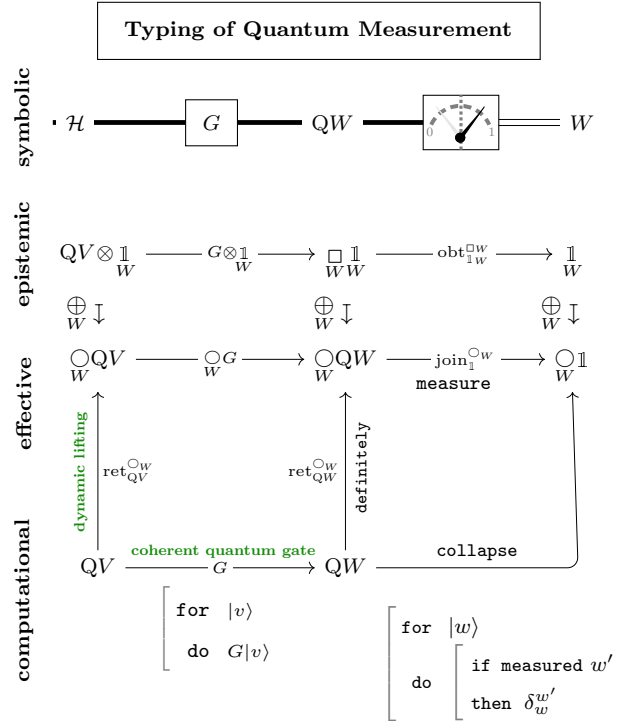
Typing of Quantum Measurement

symbolic

$\mathcal{H}$ $G$ $\mathrm{Q}W$ 0 1 $W$

epistemic

$\mathrm{Q}V \otimes \underset{W}{\mathbb{1}}$ $G \otimes \underset{W}{\mathbb{1}}$ $\underset{W}{\Box}\underset{W}{\mathbb{1}}$ $\mathrm{obt}^{\Box_W}_{\mathbb{1}_W}$ $\underset{W}{\mathbb{1}}$

$\underset{W}{\bigoplus}$ ↧ $\underset{W}{\bigoplus}$ ↧ $\underset{W}{\bigoplus}$ ↧

effective

$\underset{W}{\bigcirc}\mathrm{Q}V$ $\underset{W}{\bigcirc}G$ $\underset{W}{\bigcirc}\mathrm{Q}W$ $\mathrm{join}^{\bigcirc_W}_{\mathbb{1}}$ measure $\underset{W}{\bigcirc}\mathbb{1}$

dynamic lifting $\mathrm{ret}^{\bigcirc_W}_{\mathrm{Q}V}$ $\mathrm{ret}^{\bigcirc_W}_{\mathrm{Q}W}$ definitely

computational

$\mathrm{Q}V$ coherent quantum gate $G$ $\mathrm{Q}W$ collapse

for $|v\rangle$
do $G|v\rangle$

for $|w\rangle$
do if measured $w'$
then $\delta_w^{w'}$